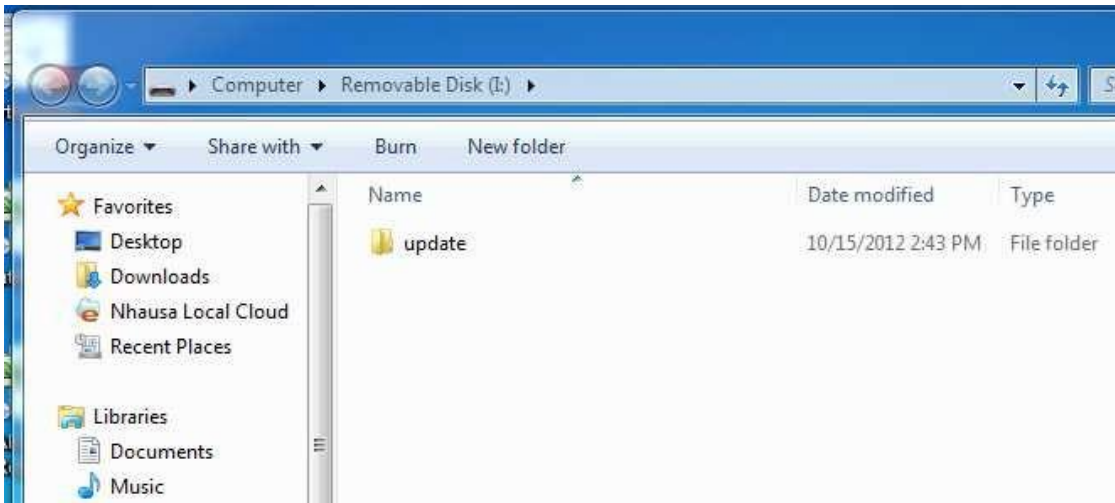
Computer ▸ Removable Disk (I:) ▸

Organize ▾ Share with ▾ Burn New folder

Favorites
Desktop
Downloads
Nhausa Local Cloud
Recent Places

Libraries
Documents
Music

| Name | Date modified | Type |
|---|---|---|
| update | 10/15/2012 2:43 PM | File folder |